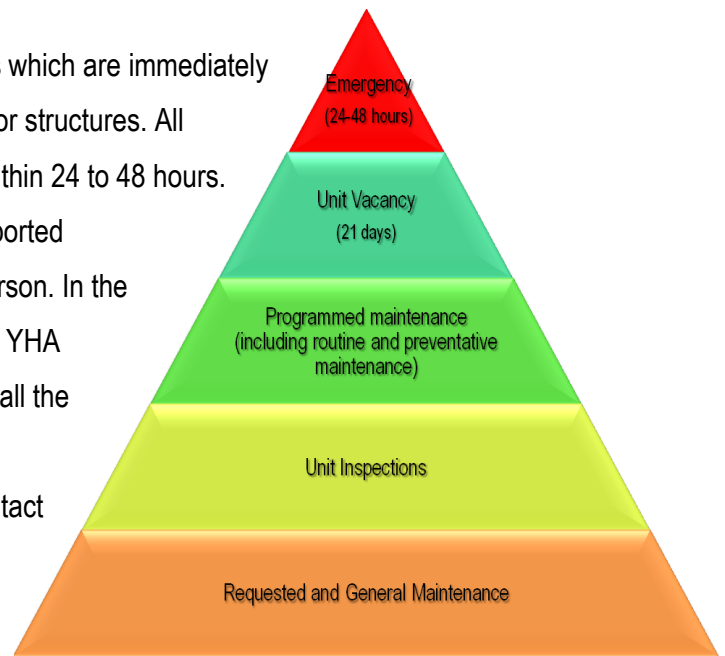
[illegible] which are immediately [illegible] or structures. All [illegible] within 24 to 48 hours. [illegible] ported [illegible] rson. In the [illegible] YHA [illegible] all the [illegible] tact

Emergency
(24-48 hours)

Unit Vacancy
(21 days)

Programmed maintenance
(including routine and preventative maintenance)

Unit Inspections

Requested and General Maintenance